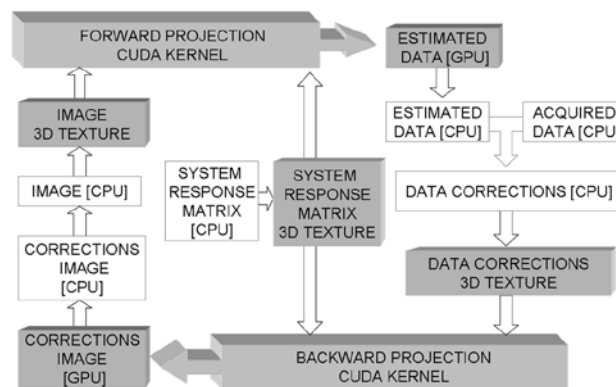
FORWARD PROJECTION CUDA KERNEL

ESTIMATED DATA [GPU]

IMAGE 3D TEXTURE

ESTIMATED DATA [CPU]

ACQUIRED DATA [CPU

IMAGE [CPU]

SYSTEM RESPONSE MATRIX [CPU]

SYSTEM RESPONSE MATRIX 3D TEXTURE

DATA CORRECTIONS [CPU]

CORRECTIONS IMAGE [CPU]

DATA CORRECTIONS 3D TEXTURE

CORRECTIONS IMAGE [GPU]

BACKWARD PROJECTION CUDA KERNEL